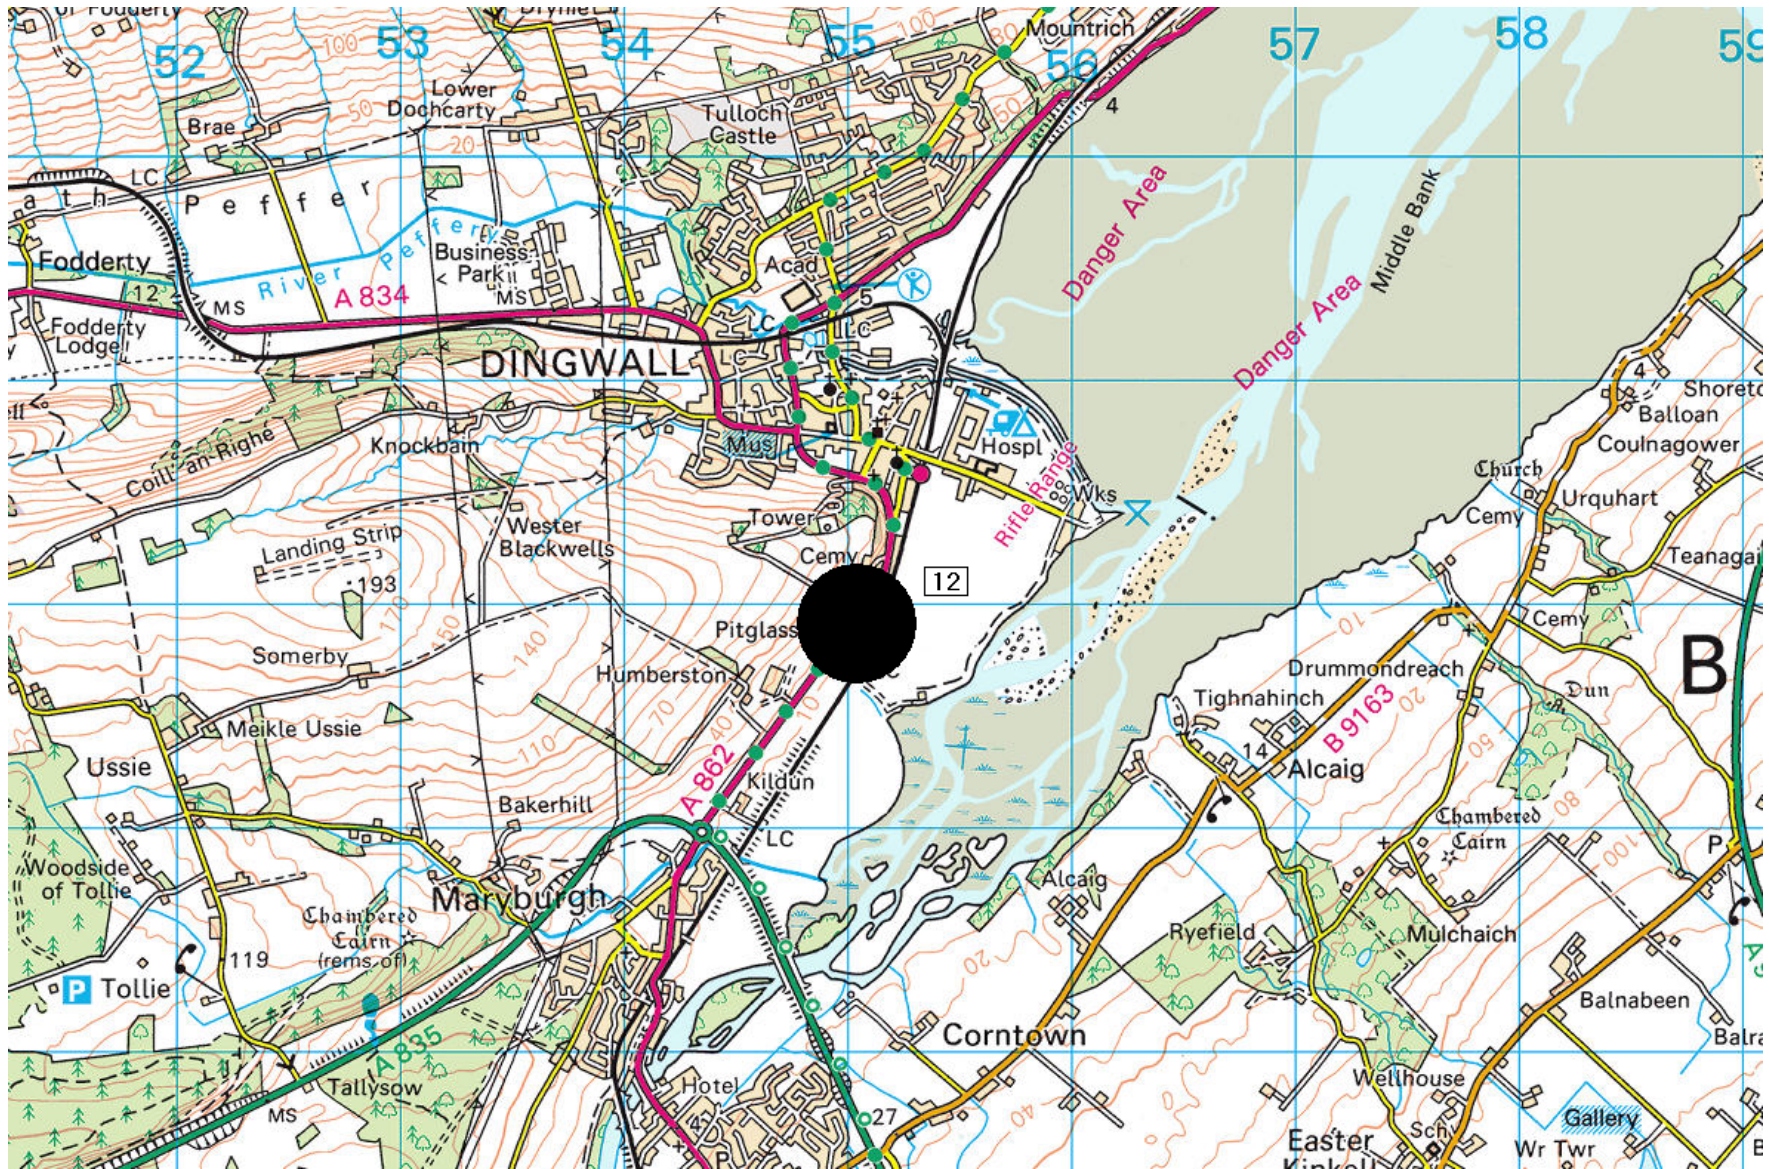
52
53
54
55
56
57
58
59
Mountrich
Lower
Dochcarty
Brae
Tulloch
Castle
4
LC
Strath Peffer
River Peffery
Business
Park
MS
Acad
Fodderty
12
MS
A 834
5
Fodderty
Lodge
LC
DINGWALL
LC
Danger Area
Danger Area
Middle Bank
Knockbain
Mus
Hospl
Coill' an Righe
Wks
Rifle Range
4
Shoreton
Balloan
Coulnagower
Church
Urquhart
Cemy
Teanagairn
Wester
Blackwells
Tower
Landing Strip
Cemy
12
193
Pitglass
Cemy
Somerby
Humberston
Drummondreach
Tighnahinch
B 9163
Dun
B
Meikle Ussie
14
Alcaig
Ussie
Kildun
A 862
Bakerhill
Chambered
Cairn
LC
Woodside
of Tollie
Maryburgh
Alcaig
Chambered
Cairn
(rems of)
119
Ryefield
Mulchaich
P Tollie
P
A 835
Balnabeen
Corntown
Balra
Tallysow
MS
Hotel
27
Wellhouse
Easter
Kinkell
Sch
Gallery
Wr Twr